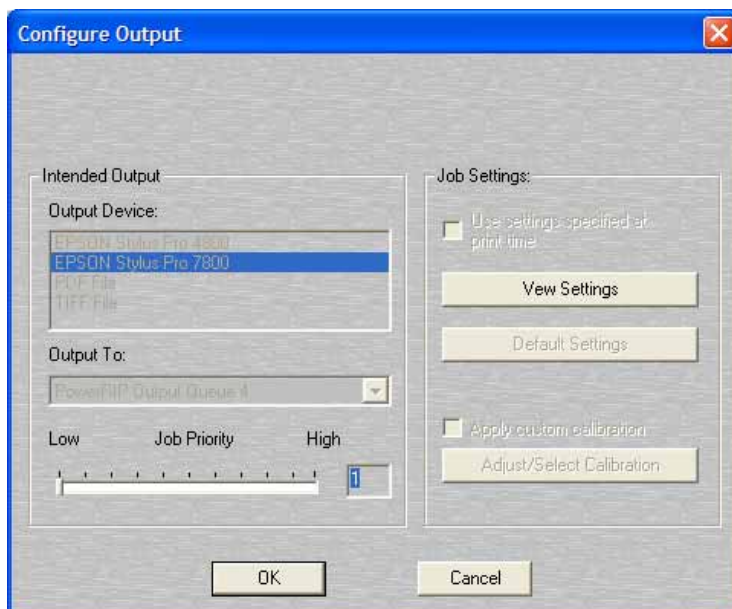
Configure Output

Intended Output

Output Device:

EPSON Stylus Pro 4800
EPSON Stylus Pro 7800
PDF File
TIFF File

Output To:

PowerRIP Output Queue 4

Low Job Priority High

1

Job Settings:

Use settings specified at print time

View Settings

Default Settings

Apply custom calibration

Adjust/Select Calibration

OK

Cancel